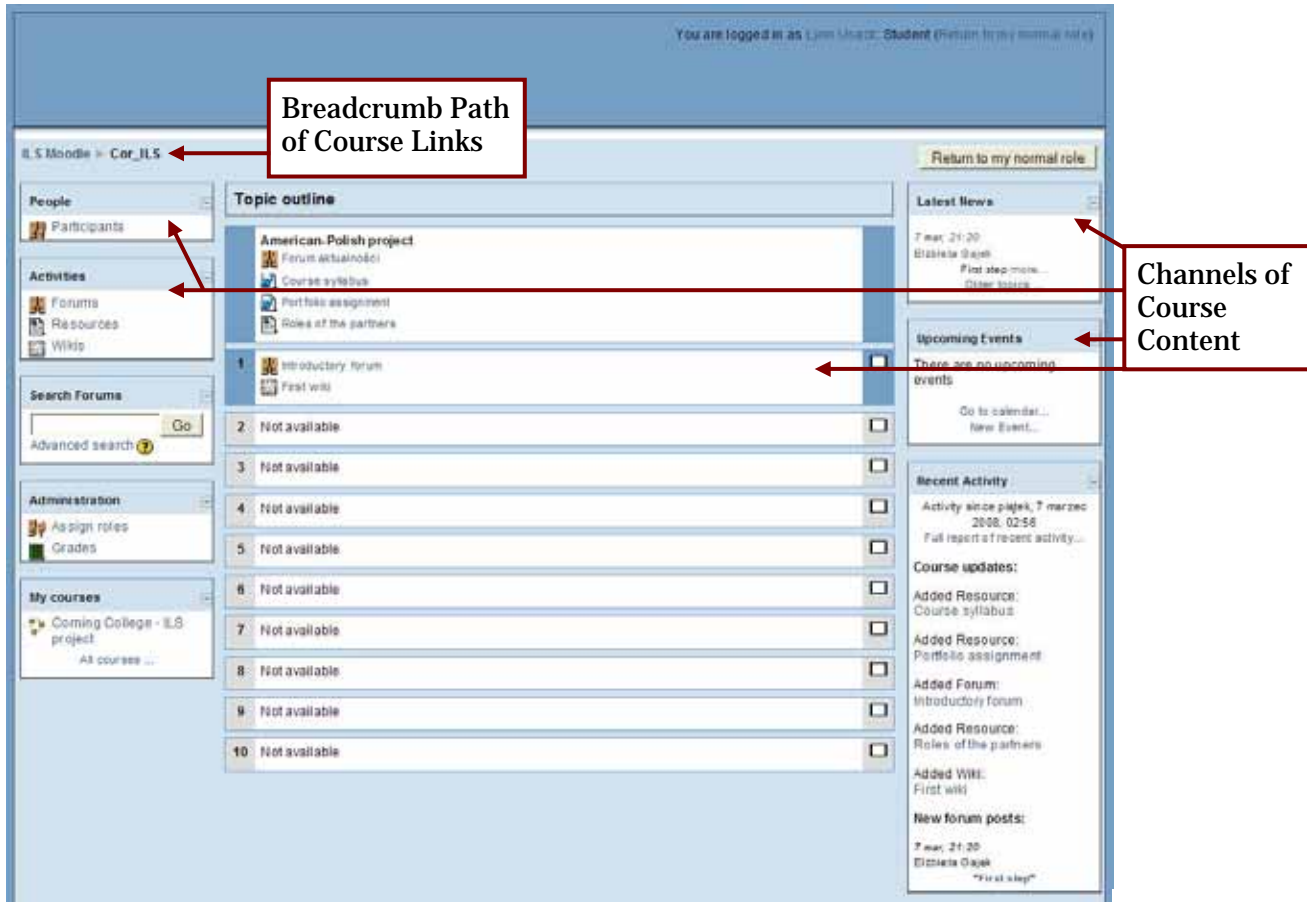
You are logged in as Linn Unzat: Student (Return to my normal role)

Breadcrumb Path of Course Links

ILS Moodle ► Cor_ILS

Return to my normal role

People
Participants

Activities
Forums
Resources
Wikis

Search Forums
Go
Advanced search

Administration
Assign roles
Grades

My courses
Corning College - ILS project
All courses ...

Topic outline

American-Polish project
Forum aktualności
Course syllabus
Portfolio assignment
Roles of the partners

1 Introductory forum
First wiki

2 Not available

3 Not available

4 Not available

5 Not available

6 Not available

7 Not available

8 Not available

9 Not available

10 Not available

Latest News
7 mar, 21:20
Elżbieta Gajek
First step more...
Older topics ...

Channels of Course Content

Upcoming Events
There are no upcoming events
Go to calendar...
New Event...

Recent Activity
Activity since piątek, 7 marzec 2008, 02:56
Full report of recent activity...

Course updates:

Added Resource:
Course syllabus

Added Resource:
Portfolio assignment

Added Forum:
Introductory forum

Added Resource:
Roles of the partners

Added Wiki:
First wiki

New forum posts:

7 mar, 21:20
Elżbieta Gajek
"First step"